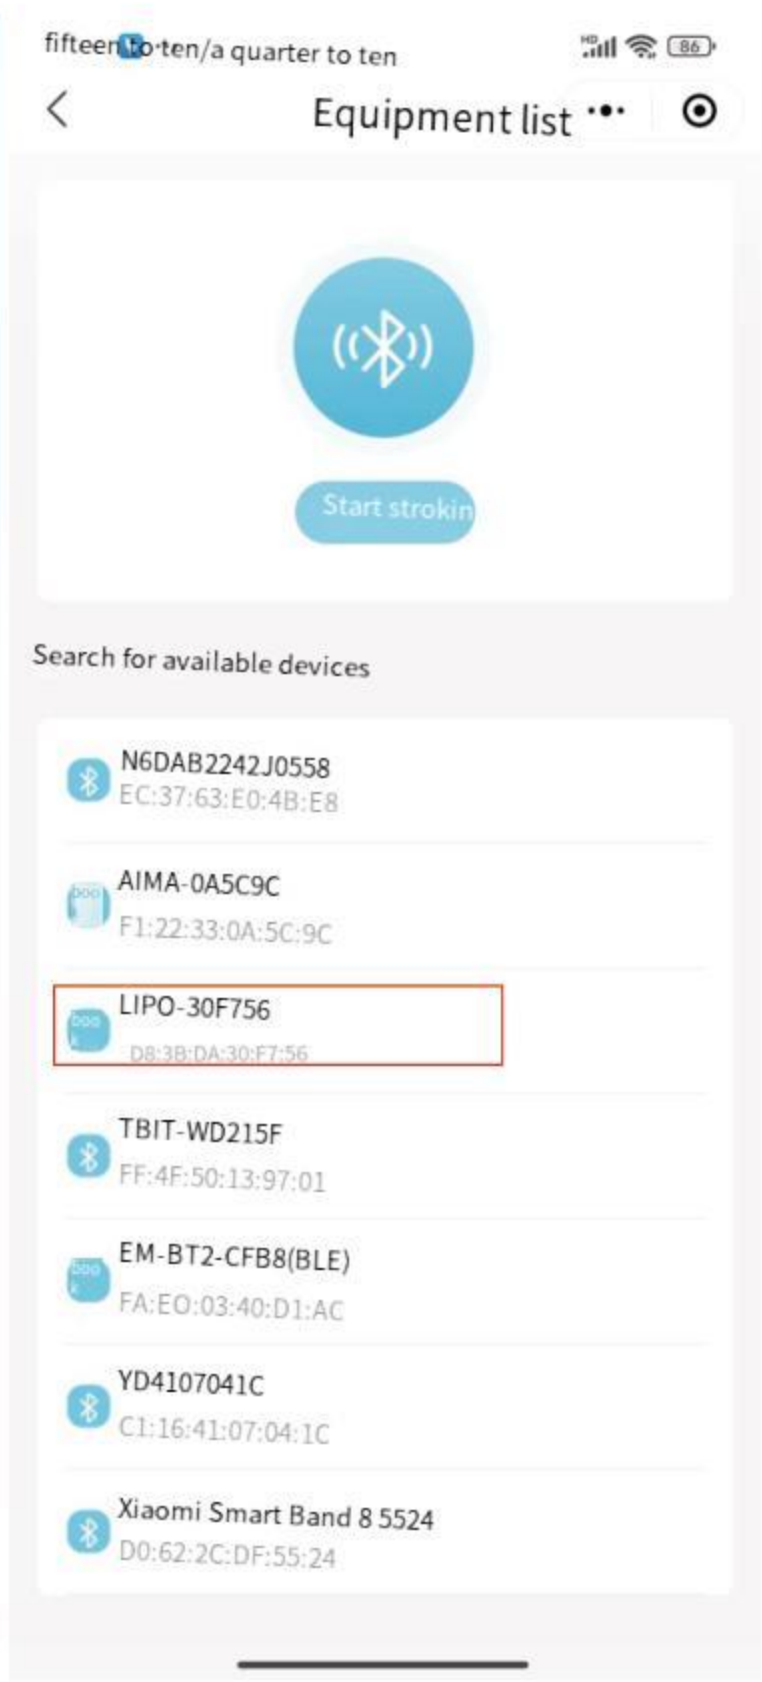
fifteen to ten/a quarter to ten

HD 86

Equipment list

Start strokin

Search for available devices

N6DAB2242J0558
EC:37:63:E0:4B:E8

AIMA-0A5C9C
F1:22:33:0A:5C:9C

LIPO-30F756
D8:3B:DA:30:F7:56

TBIT-WD215F
FF:4F:50:13:97:01

EM-BT2-CFB8(BLE)
FA:EO:03:40:D1:AC

YD4107041C
C1:16:41:07:04:1C

Xiaomi Smart Band 8 5524
D0:62:2C:DF:55:24